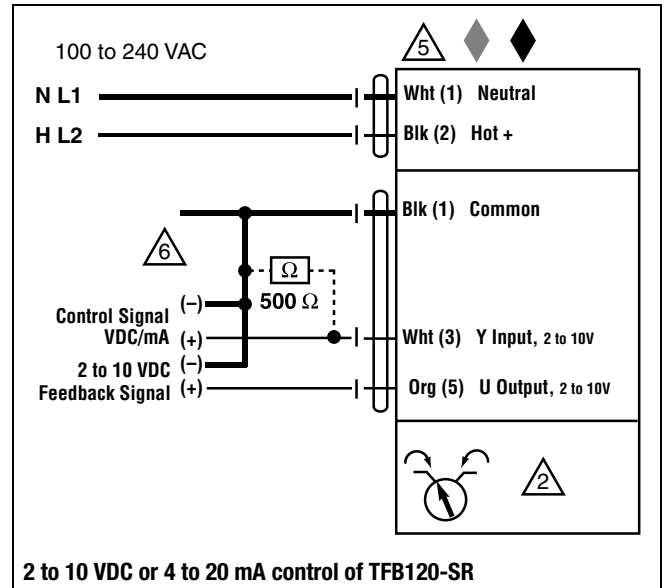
100 to 240 VAC

5

N L1

H L2

Wht (1) Neutral

Blk (2) Hot +

Blk (1) Common

6

Ω

500 Ω

Control Signal VDC/mA

(–)

(+)

2 to 10 VDC Feedback Signal

(–)

(+)

Wht (3) Y Input, 2 to 10V

Org (5) U Output, 2 to 10V

2

2 to 10 VDC or 4 to 20 mA control of TFB120-SR